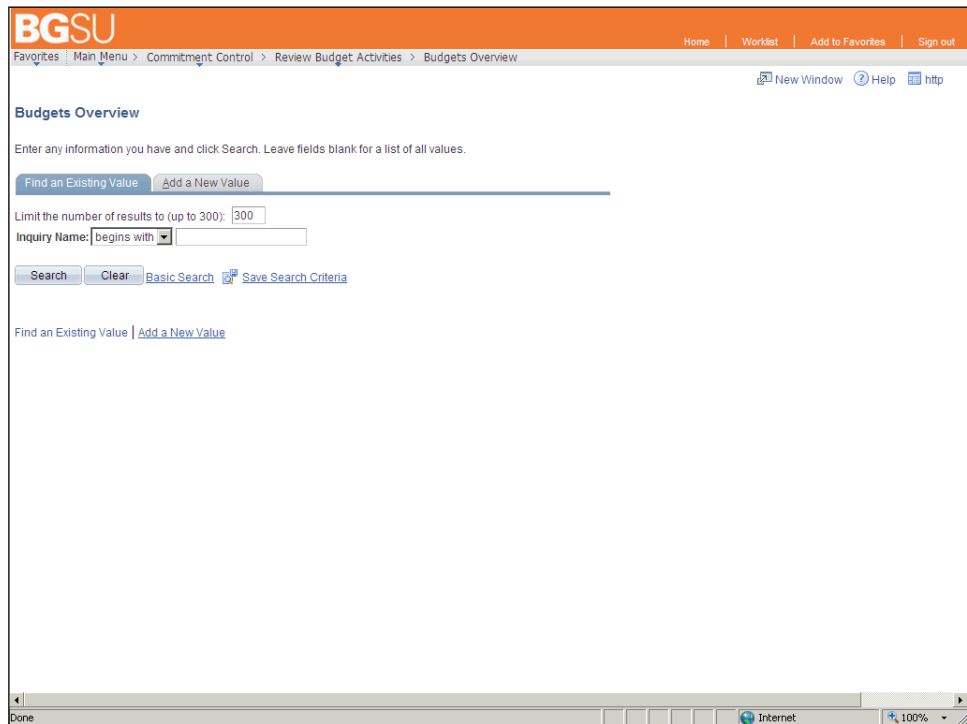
BGSU

Home | Worklist | Add to Favorites | Sign out

Favorites | Main Menu > Commitment Control > Review Budget Activities > Budgets Overview

New Window Help http

Budgets Overview

Enter any information you have and click Search. Leave fields blank for a list of all values.

Find an Existing Value | Add a New Value

Limit the number of results to (up to 300): 300

Inquiry Name: begins with

Search Clear Basic Search Save Search Criteria

Find an Existing Value | Add a New Value

Done

Internet

100%